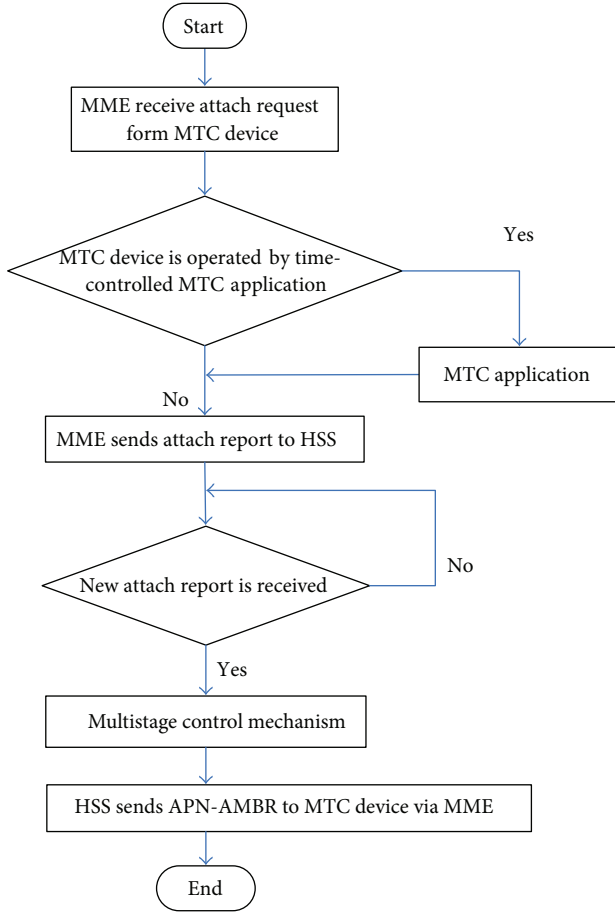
Start

MME receive attach request form MTC device

MTC device is operated by time-controlled MTC application

Yes

MTC application

No

MME sends attach report to HSS

New attach report is received

No

Yes

Multistage control mechanism

HSS sends APN-AMBR to MTC device via MME

End